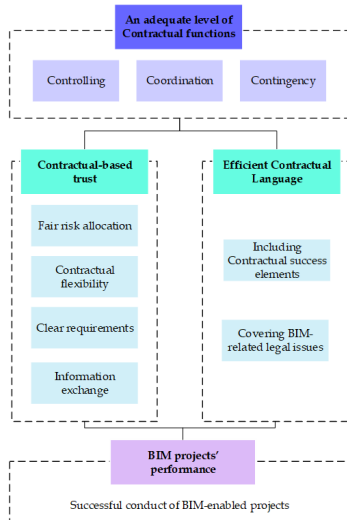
An adequate level of Contractual functions

Controlling

Coordination

Contingency

Contractual-based trust

Fair risk allocation

Contractual flexibility

Clear requirements

Information exchange

Efficient Contractual Language

Including Contractual success elements

Covering BIM-related legal issues

BIM projects' performance

Successful conduct of BIM-enabled projects